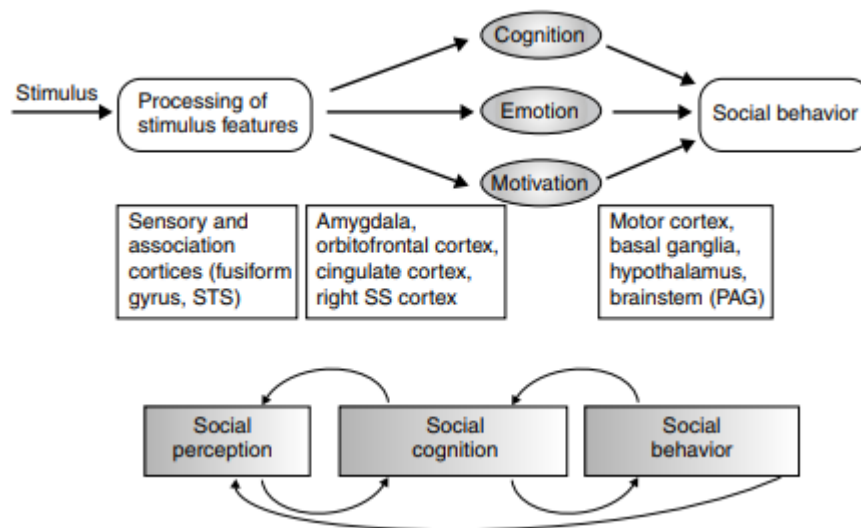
Stimulus

Processing of stimulus features

Cognition

Emotion

Motivation

Social behavior

Sensory and association cortices (fusiform gyrus, STS)

Amygdala, orbitofrontal cortex, cingulate cortex, right SS cortex

Motor cortex, basal ganglia, hypothalamus, brainstem (PAG)

Social perception

Social cognition

Social behavior